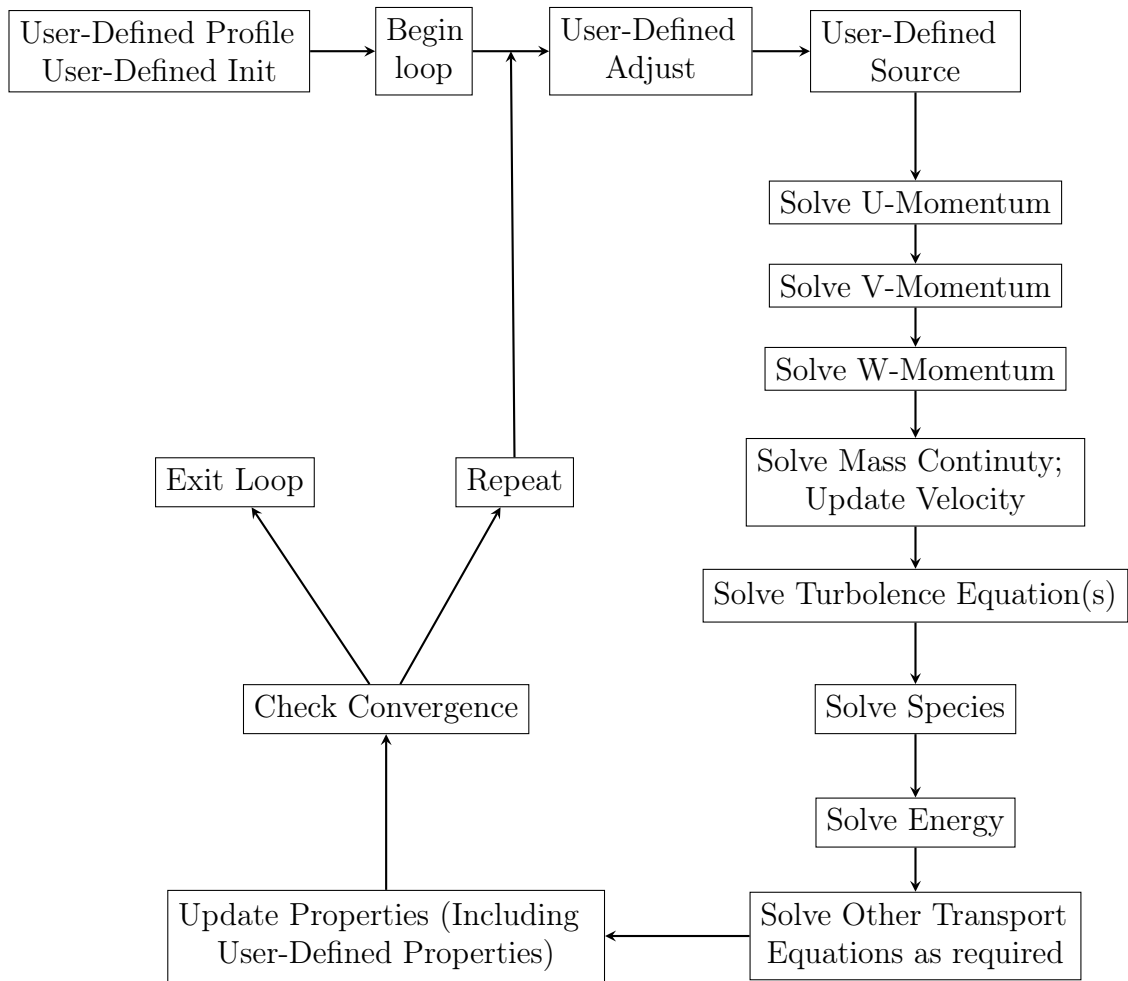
User-Defined Profile
User-Defined Init

Begin loop

User-Defined Adjust

User-Defined Source

Solve U-Momentum

Solve V-Momentum

Solve W-Momentum

Solve Mass Continuty; Update Velocity

Solve Turbolence Equation(s)

Solve Species

Solve Energy

Solve Other Transport Equations as required

Update Properties (Including User-Defined Properties)

Check Convergence

Exit Loop

Repeat